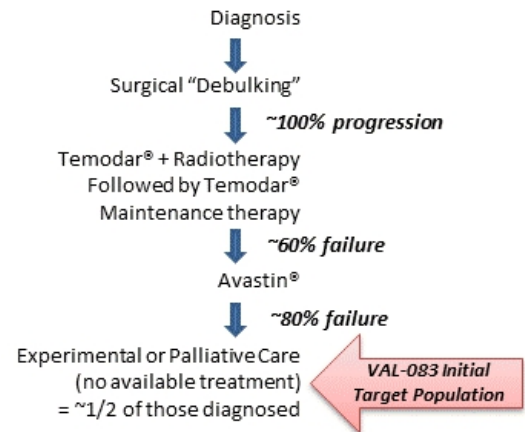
Diagnosis

Surgical "Debulking"

~100% progression

Temodar® + Radiotherapy
Followed by Temodar®
Maintenance therapy

~60% failure

Avastin®

~80% failure

Experimental or Palliative Care
(no available treatment)
= ~1/2 of those diagnosed

VAL-083 Initial Target Population